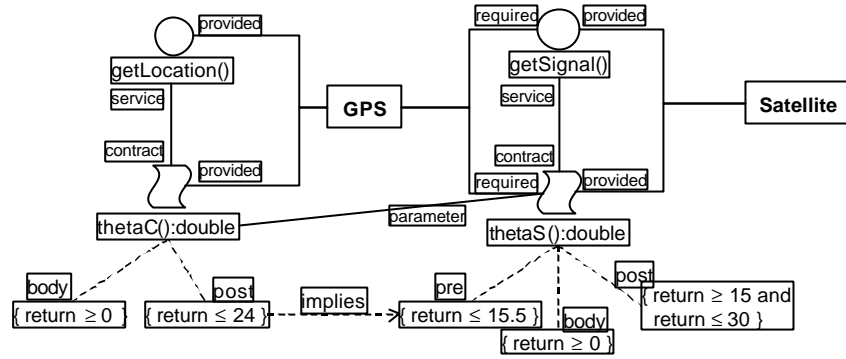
provided
getLocation()
service
contract
provided
GPS
required
provided
getSignal()
service
contract
required
provided
Satellite
thetaC():double
parameter
thetaS():double
body
{ return $\geq$ 0 }
post
{ return $\leq$ 24 }
implies
pre
{ return $\leq$ 15.5 }
body
{ return $\geq$ 0 }
post
{ return $\geq$ 15 and return $\leq$ 30 }